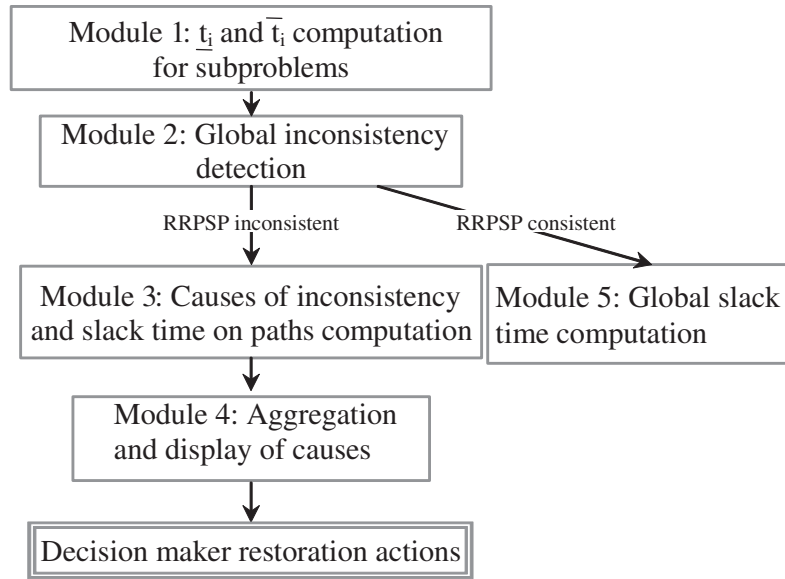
Module 1: $\underline{t_i}$ and $\overline{t_i}$ computation for subproblems

Module 2: Global inconsistency detection

RRPSP inconsistent

RRPSP consistent

Module 3: Causes of inconsistency and slack time on paths computation

Module 5: Global slack time computation

Module 4: Aggregation and display of causes

Decision maker restoration actions